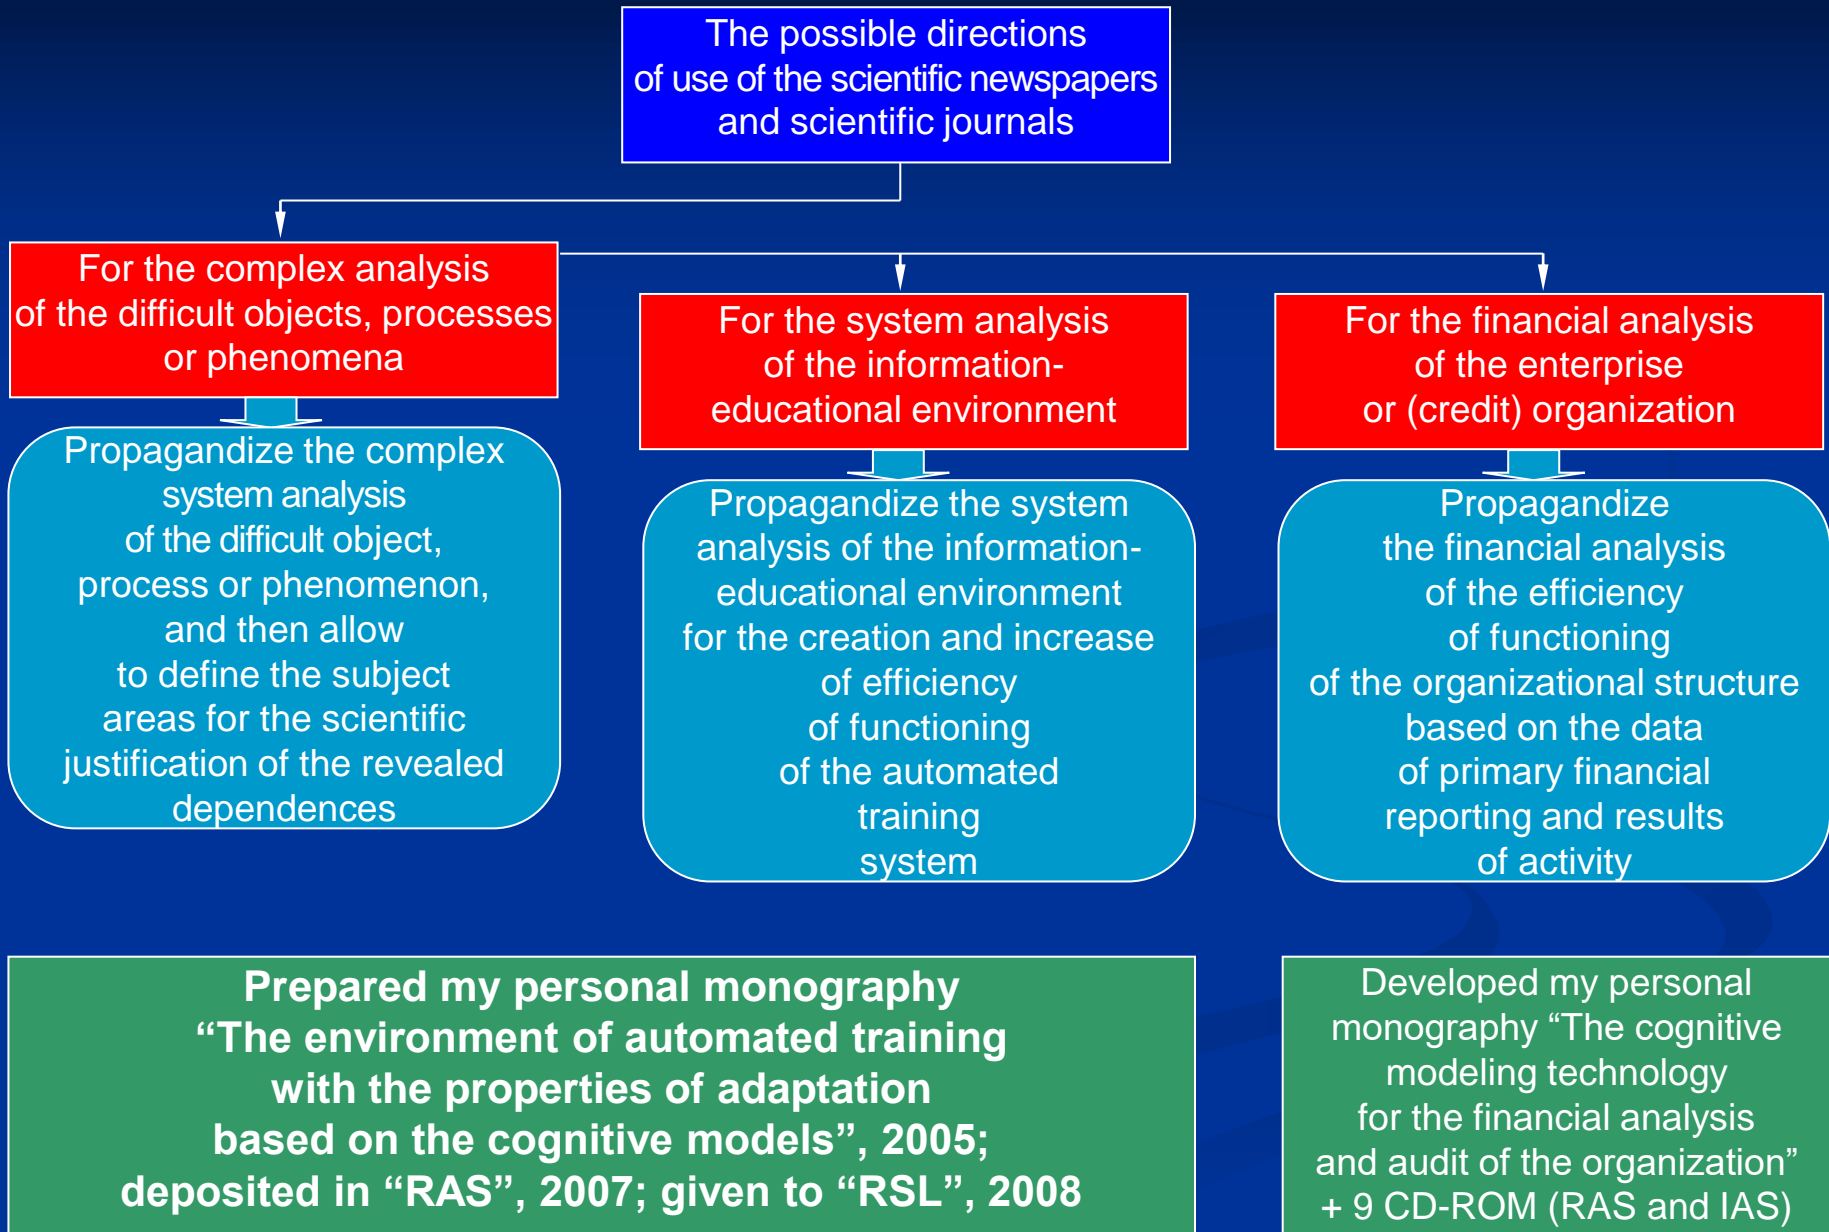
The possible directions of use of the scientific newspapers and scientific journals

For the complex analysis of the difficult objects, processes or phenomena

For the system analysis of the information-educational environment

For the financial analysis of the enterprise or (credit) organization

Propagandize the complex system analysis of the difficult object, process or phenomenon, and then allow to define the subject areas for the scientific justification of the revealed dependences

Propagandize the system analysis of the information-educational environment for the creation and increase of efficiency of functioning of the automated training system

Propagandize the financial analysis of the efficiency of functioning of the organizational structure based on the data of primary financial reporting and results of activity

Prepared my personal monography “The environment of automated training with the properties of adaptation based on the cognitive models”, 2005; deposited in “RAS”, 2007; given to “RSL”, 2008

Developed my personal monography “The cognitive modeling technology for the financial analysis and audit of the organization” + 9 CD-ROM (RAS and IAS)